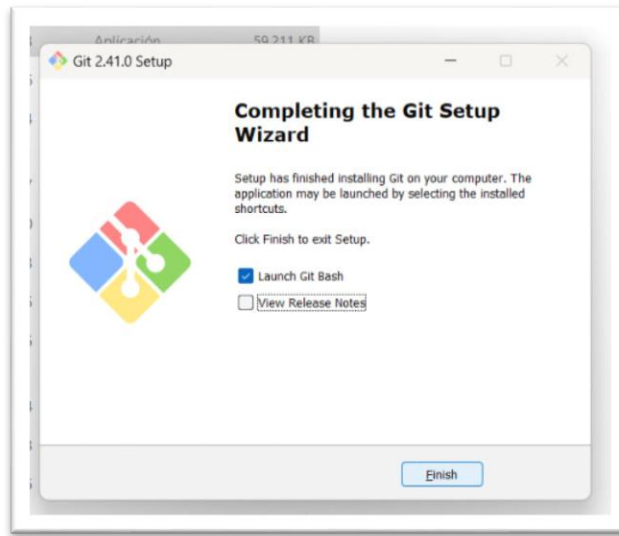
Aplicación 59.211 KB

Git 2.41.0 Setup

Completing the Git Setup Wizard

Setup has finished installing Git on your computer. The application may be launched by selecting the installed shortcuts.

Click Finish to exit Setup.

Launch Git Bash

View Release Notes

Finish